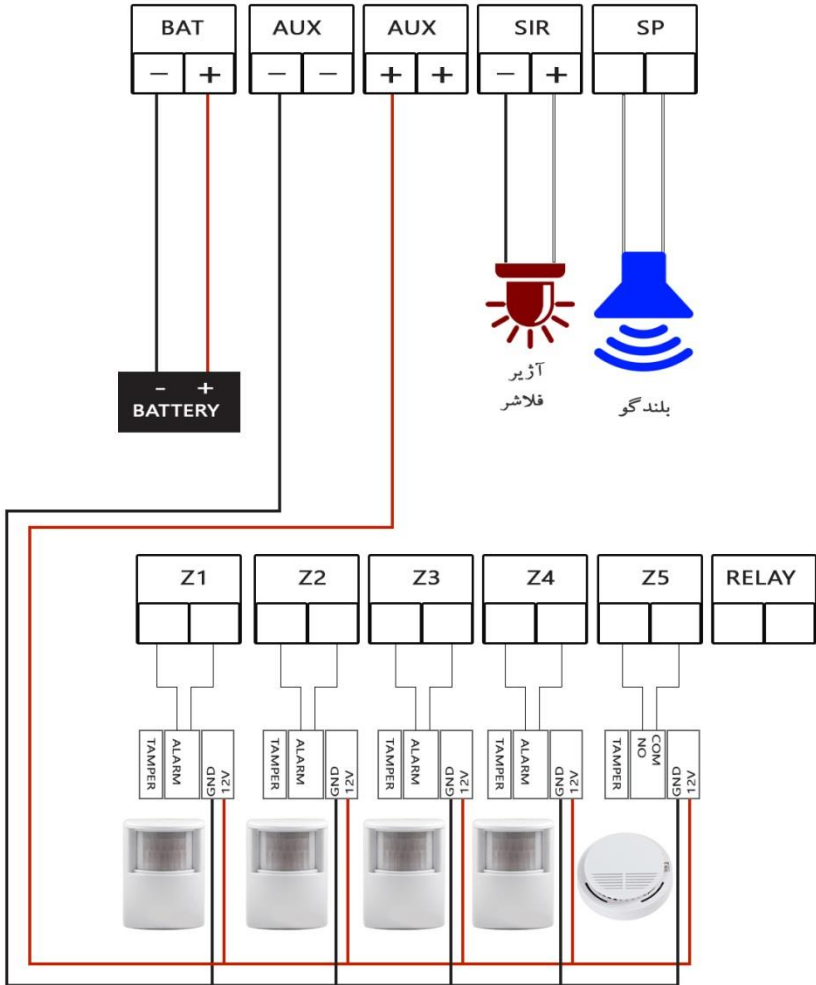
BAT
− +
AUX
− −
AUX
+ +
SIR
− +
SP

- +
BATTERY

آژیر
فلاشر

بلندگو

Z1
Z2
Z3
Z4
Z5
RELAY

TAMPER
ALARM
GND
12V

TAMPER
ALARM
GND
12V

TAMPER
ALARM
GND
12V

TAMPER
ALARM
GND
12V

TAMPER
NO
COM
GND
12V